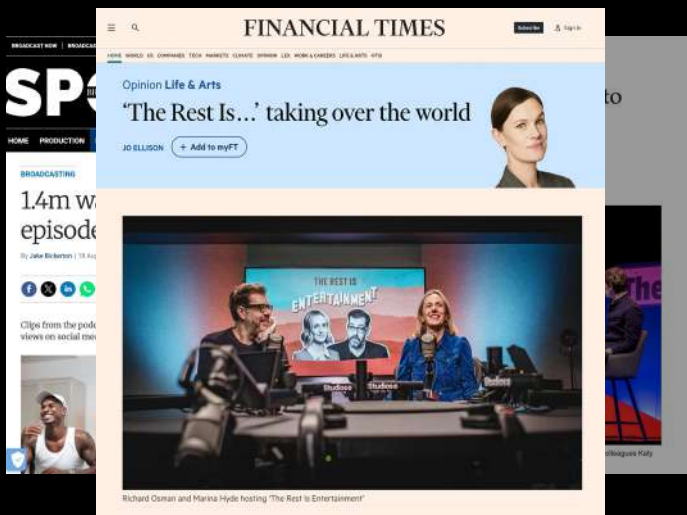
BROADCAST NOW | BROADCAS

SP

HOME PRODUCTION

BROADCASTING

1.4m wa
episode

By Jake Bickerton | 18 Au

Clips from the podc
views on social me

FINANCIAL TIMES

Subscribe

Sign In

HOME WORLD US COMPANIES TECH MARKETS CLIMATE OPINION LEX WORK & CAREERS LIFE & ARTS HTSI

Opinion Life & Arts

'The Rest Is...' taking over the world

JO ELLISON

+ Add to myFT

THE REST IS ENTERTAINMENT

Studios

Studios

Studios

Richard Osman and Marina Hyde hosting 'The Rest Is Entertainment'

to

The

lleagues Katy